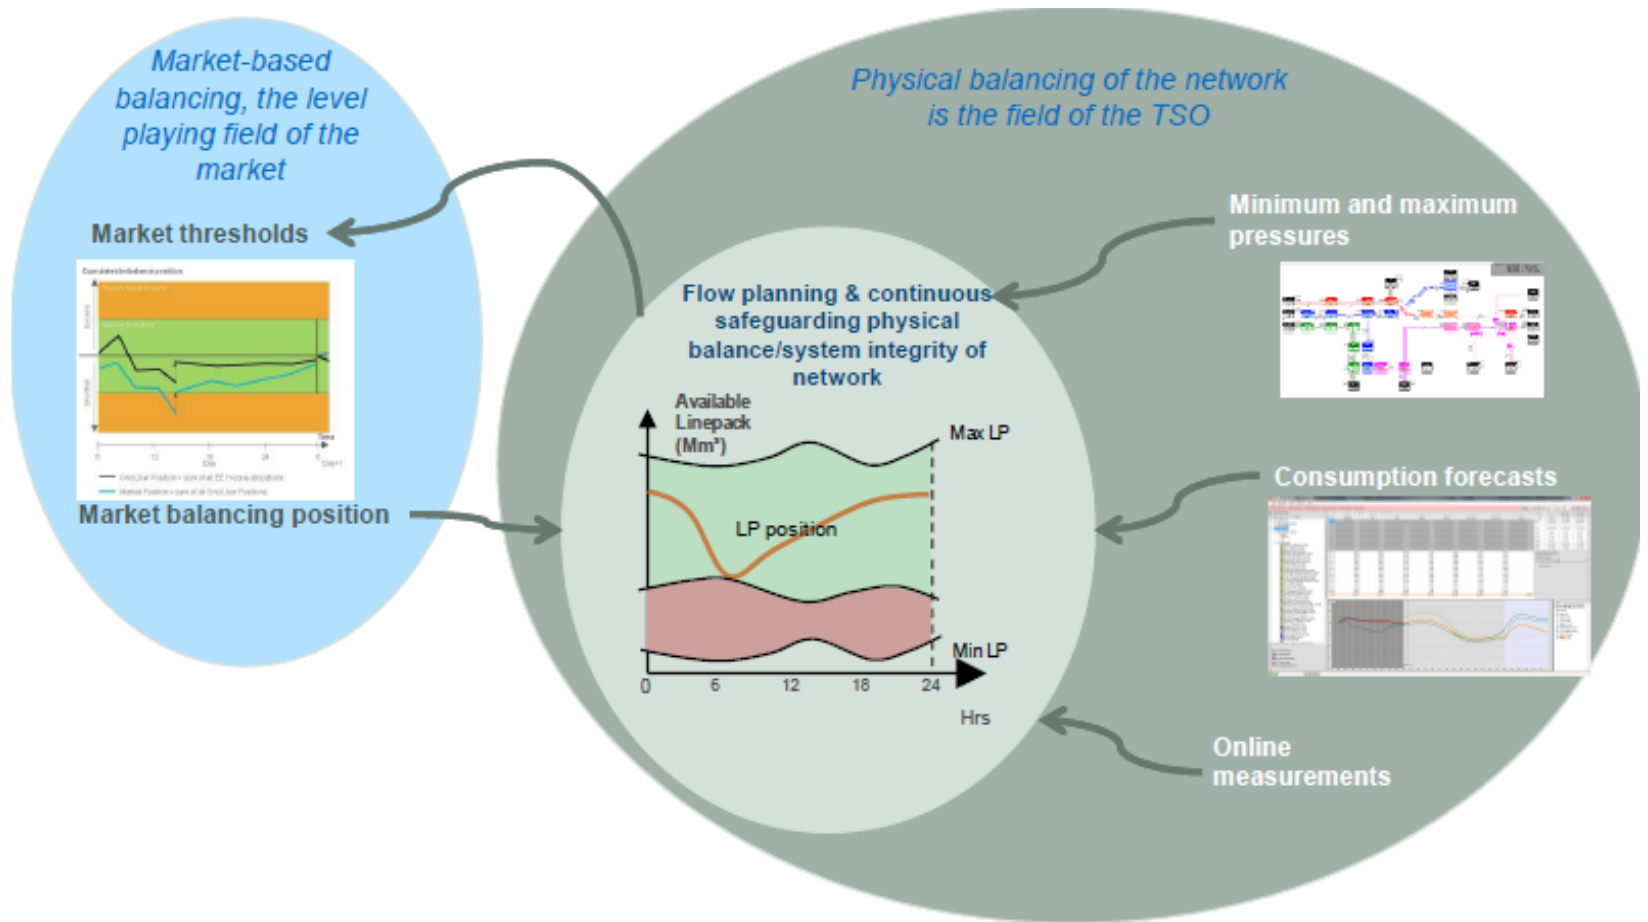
Market-based balancing, the level playing field of the market

Market thresholds

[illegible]

Market balancing position

Physical balancing of the network is the field of the TSO

Minimum and maximum pressures

Flow planning & continuous safeguarding physical balance/system integrity of network

Available Linepack (Mm³)

Max LP

LP position

Min LP

0 6 12 18 24

Hrs

Consumption forecasts

Online measurements